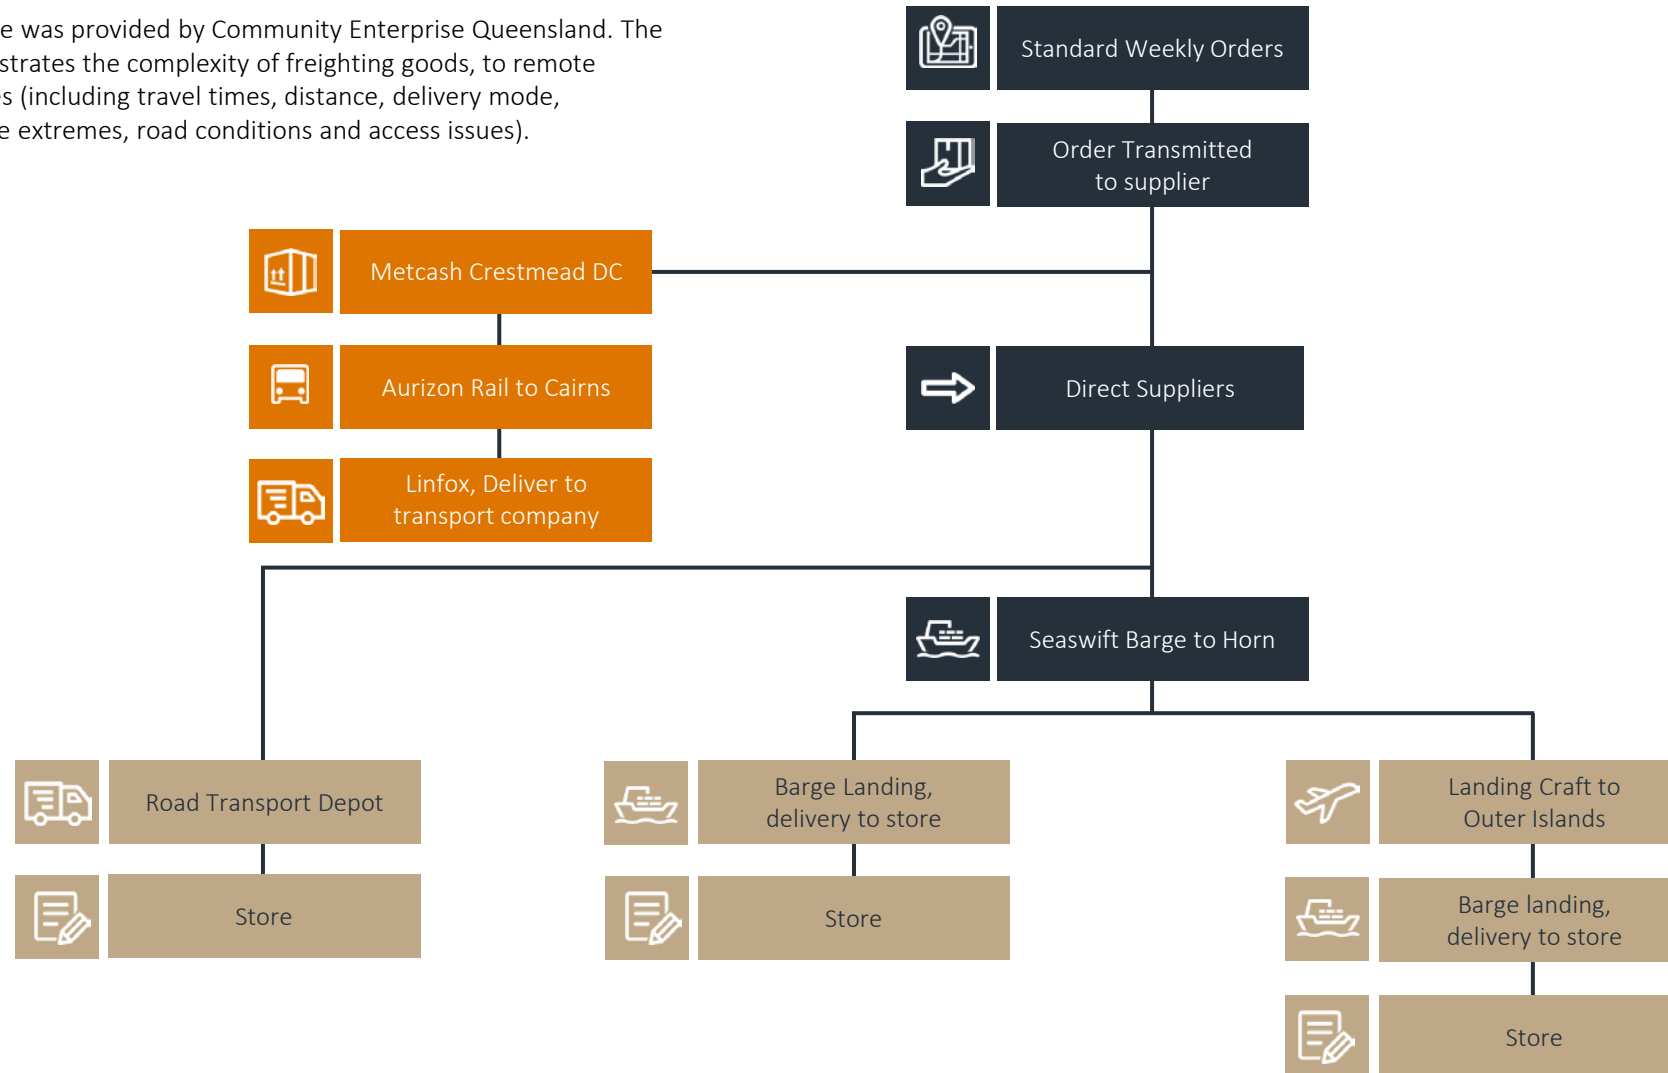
e was provided by Community Enterprise Queensland. The strates the complexity of freighting goods, to remote s (including travel times, distance, delivery mode, e extremes, road conditions and access issues).

Standard Weekly Orders

Order Transmitted to supplier

Metcash Crestmead DC

Aurizon Rail to Cairns

Linfox, Deliver to transport company

Direct Suppliers

Seaswift Barge to Horn

Road Transport Depot

Store

Barge Landing, delivery to store

Store

Landing Craft to Outer Islands

Barge landing, delivery to store

Store